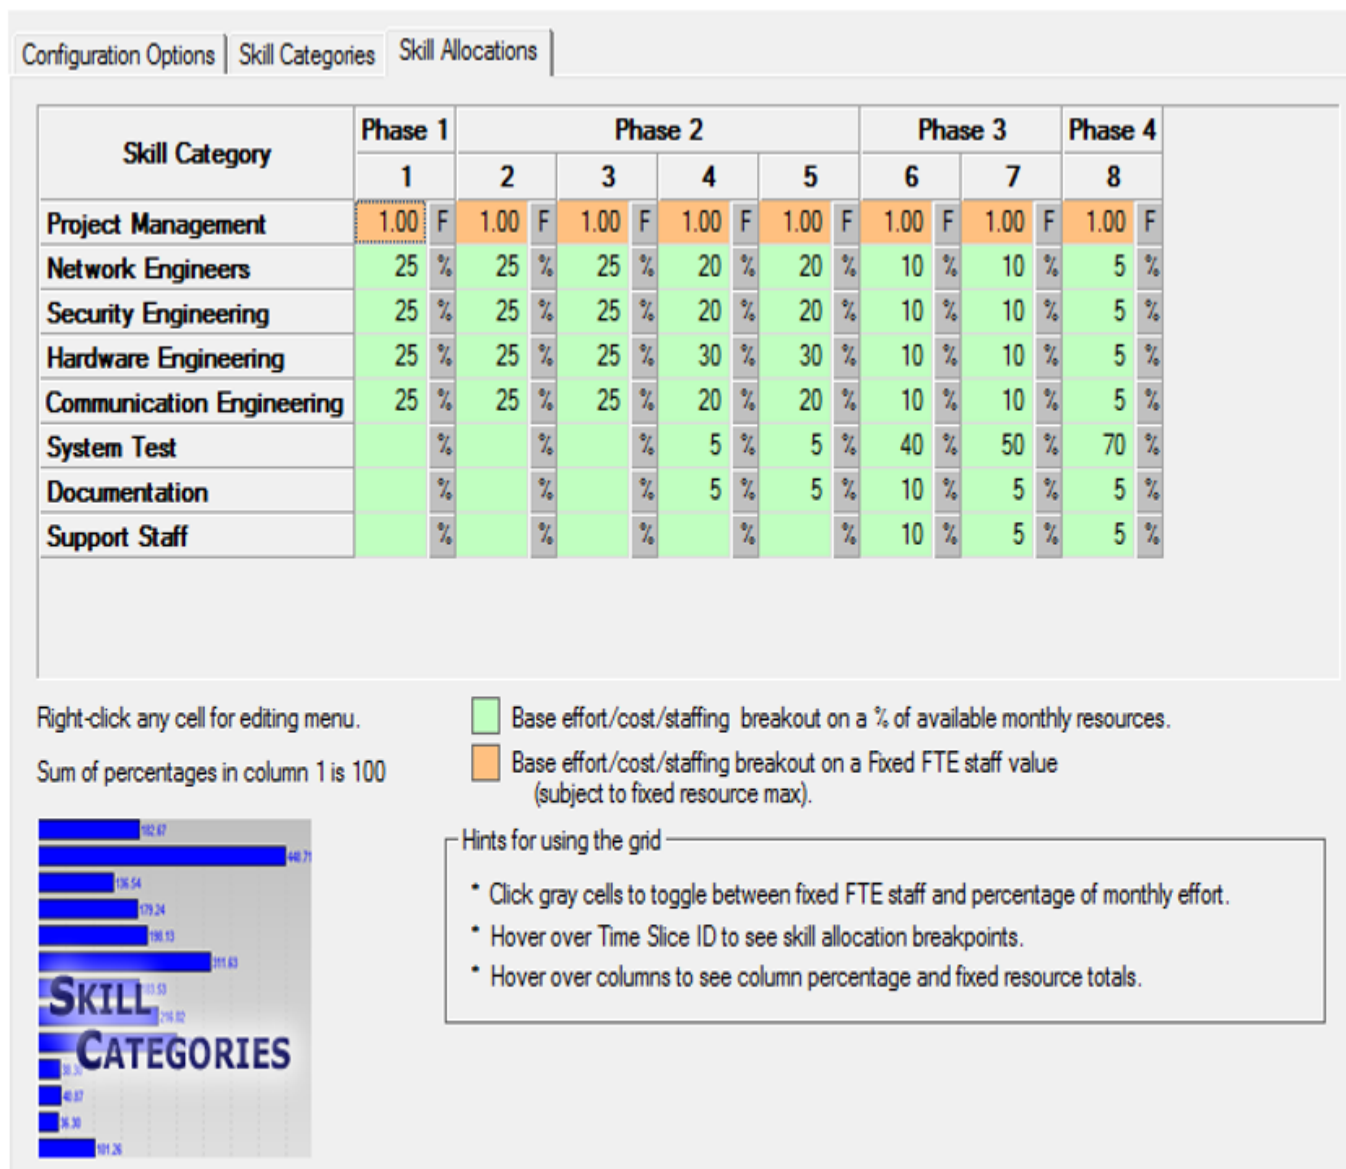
Configuration Options | Skill Categories | Skill Allocations

| Skill Category | Phase 1 | | Phase 2 | | | | | | | | Phase 3 | | | | Phase 4 | |
|---|---|---|---|---|---|---|---|---|---|---|---|---|---|---|---|---|
| | 1 | | 2 | | 3 | | 4 | | 5 | | 6 | | 7 | | 8 | |
| Project Management | 1.00 | F | 1.00 | F | 1.00 | F | 1.00 | F | 1.00 | F | 1.00 | F | 1.00 | F | 1.00 | F |
| Network Engineers | 25 | % | 25 | % | 25 | % | 20 | % | 20 | % | 10 | % | 10 | % | 5 | % |
| Security Engineering | 25 | % | 25 | % | 25 | % | 20 | % | 20 | % | 10 | % | 10 | % | 5 | % |
| Hardware Engineering | 25 | % | 25 | % | 25 | % | 30 | % | 30 | % | 10 | % | 10 | % | 5 | % |
| Communication Engineering | 25 | % | 25 | % | 25 | % | 20 | % | 20 | % | 10 | % | 10 | % | 5 | % |
| System Test | | % | | % | | % | 5 | % | 5 | % | 40 | % | 50 | % | 70 | % |
| Documentation | | % | | % | | % | 5 | % | 5 | % | 10 | % | 5 | % | 5 | % |
| Support Staff | | % | | % | | % | | % | | % | 10 | % | 5 | % | 5 | % |

Right-click any cell for editing menu.

Sum of percentages in column 1 is 100

Base effort/cost/staffing breakout on a % of available monthly resources.

Base effort/cost/staffing breakout on a Fixed FTE staff value (subject to fixed resource max).

182.67
440.71
136.54
179.24
198.13
311.63
SKILL
113.53
216.02
CATEGORIES
30.30
40.87
36.30
101.26

Hints for using the grid

* Click gray cells to toggle between fixed FTE staff and percentage of monthly effort.
* Hover over Time Slice ID to see skill allocation breakpoints.
* Hover over columns to see column percentage and fixed resource totals.